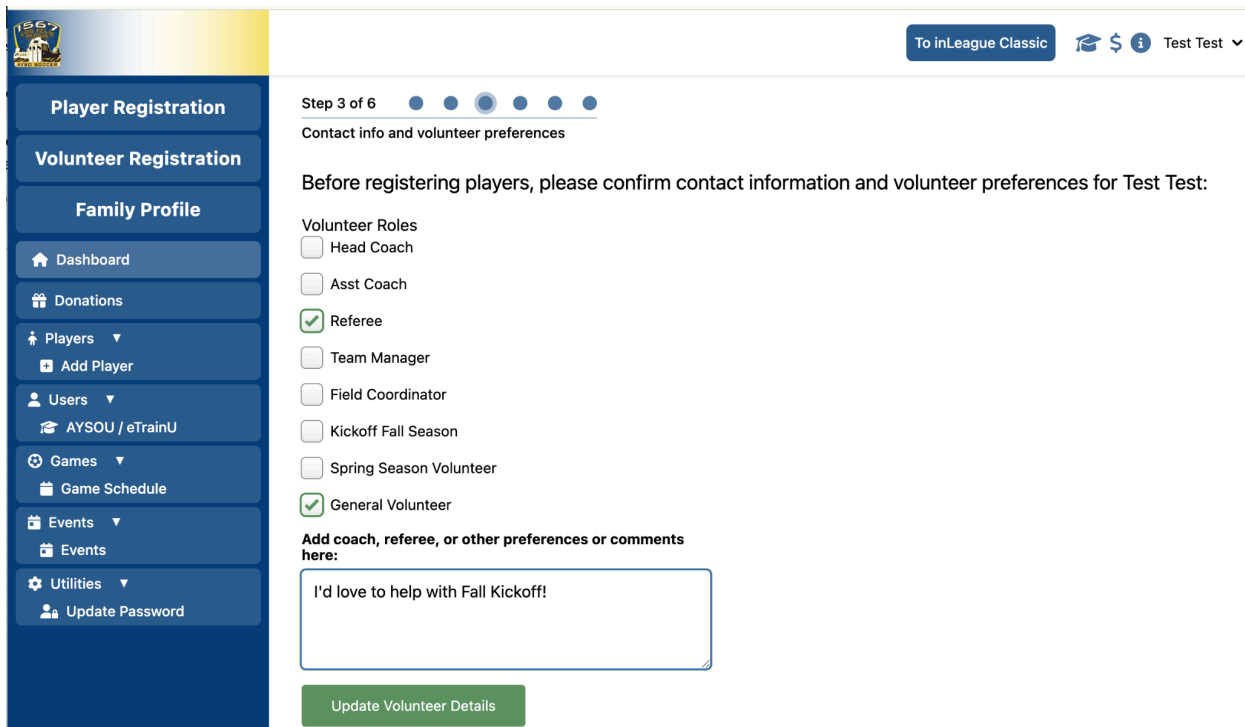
1567
AYSO SOCCER

To inLeague Classic

$

Test Test

Player Registration

Volunteer Registration

Family Profile

Dashboard

Donations

Players ▼

Add Player

Users ▼

AYSOU / eTrainU

Games ▼

Game Schedule

Events ▼

Events

Utilities ▼

Update Password

Step 3 of 6

Contact info and volunteer preferences

Before registering players, please confirm contact information and volunteer preferences for Test Test:

Volunteer Roles

Head Coach

Asst Coach

Referee

Team Manager

Field Coordinator

Kickoff Fall Season

Spring Season Volunteer

General Volunteer

Add coach, referee, or other preferences or comments here:

I'd love to help with Fall Kickoff!

Update Volunteer Details